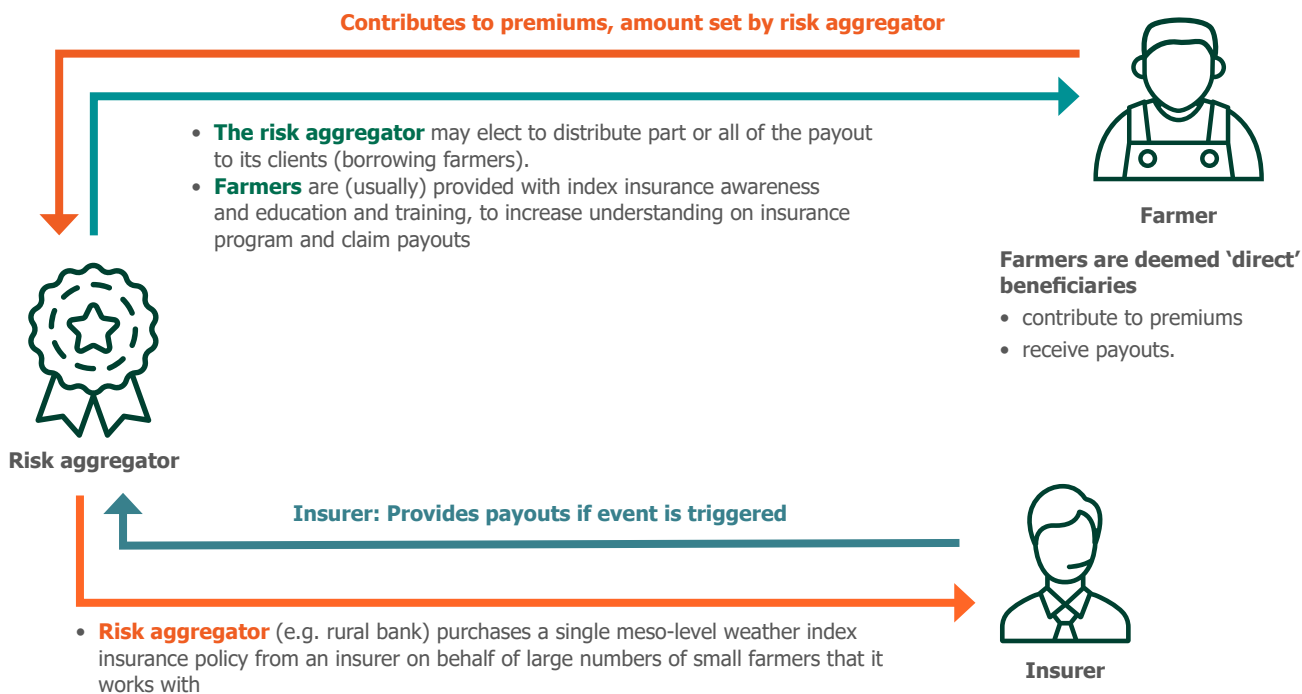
Contributes to premiums, amount set by risk aggregator

• The risk aggregator may elect to distribute part or all of the payout to its clients (borrowing farmers).
• Farmers are (usually) provided with index insurance awareness and education and training, to increase understanding on insurance program and claim payouts

Farmer

Farmers are deemed 'direct' beneficiaries
• contribute to premiums
• receive payouts.

Risk aggregator

Insurer: Provides payouts if event is triggered

• Risk aggregator (e.g. rural bank) purchases a single meso-level weather index insurance policy from an insurer on behalf of large numbers of small farmers that it works with

Insurer